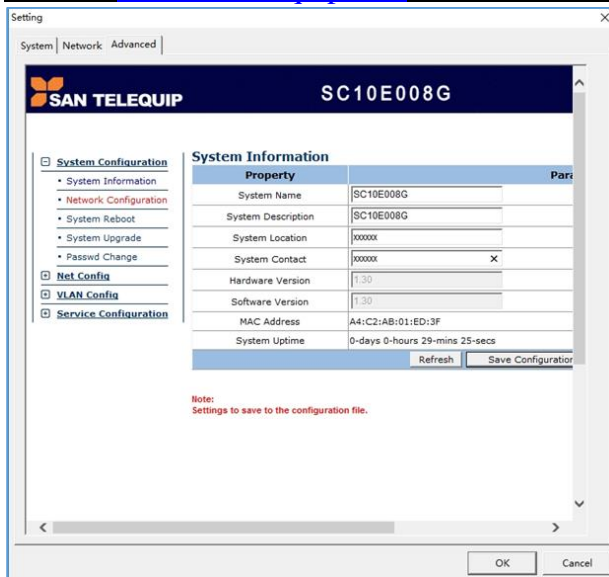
Setting

System | Network | Advanced

SAN TELEQUIP

SC10E008G

System Configuration
• System Information
• Network Configuration
• System Reboot
• System Upgrade
• Passwd Change
Net Config
VLAN Config
Service Configuration

System Information

| Property | Para |
|---|---|
| System Name | SC10E008G |
| System Description | SC10E008G |
| System Location | xxxxxx |
| System Contact | xxxxxx × |
| Hardware Version | 1.30 |
| Software Version | 1.30 |
| MAC Address | A4:C2:AB:01:ED:3F |
| System Uptime | 0-days 0-hours 29-mins 25-secs |

Refresh | Save Configuration

Note:
Settings to save to the configuration file.

OK | Cancel